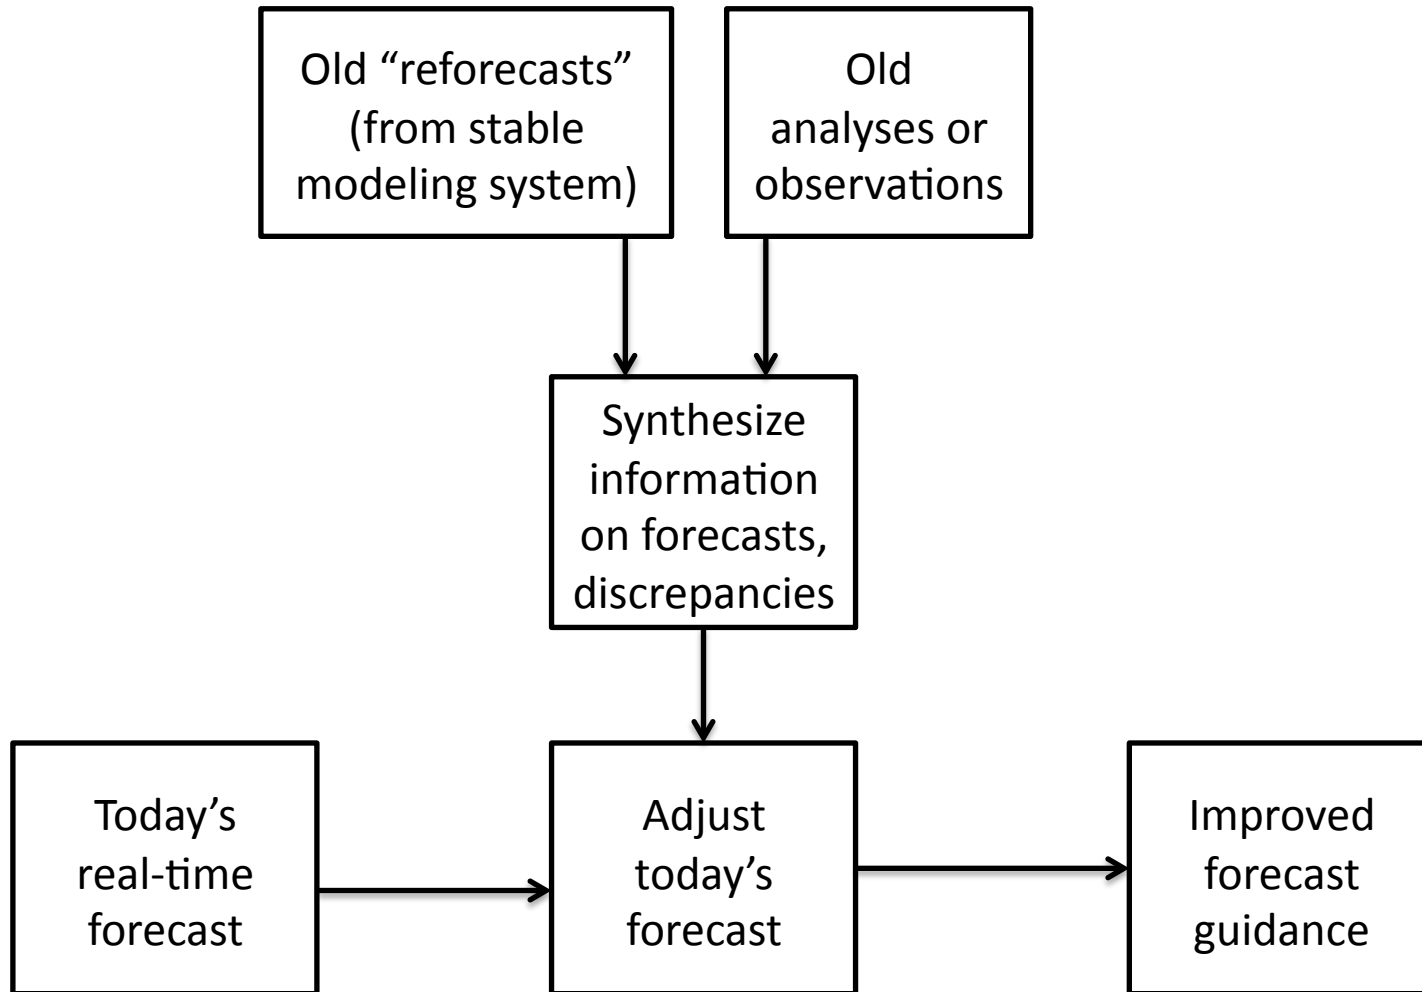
Old “reforecasts” (from stable modeling system)

Old analyses or observations

Synthesize information on forecasts, discrepancies

Today’s real-time forecast

Adjust today’s forecast

Improved forecast guidance